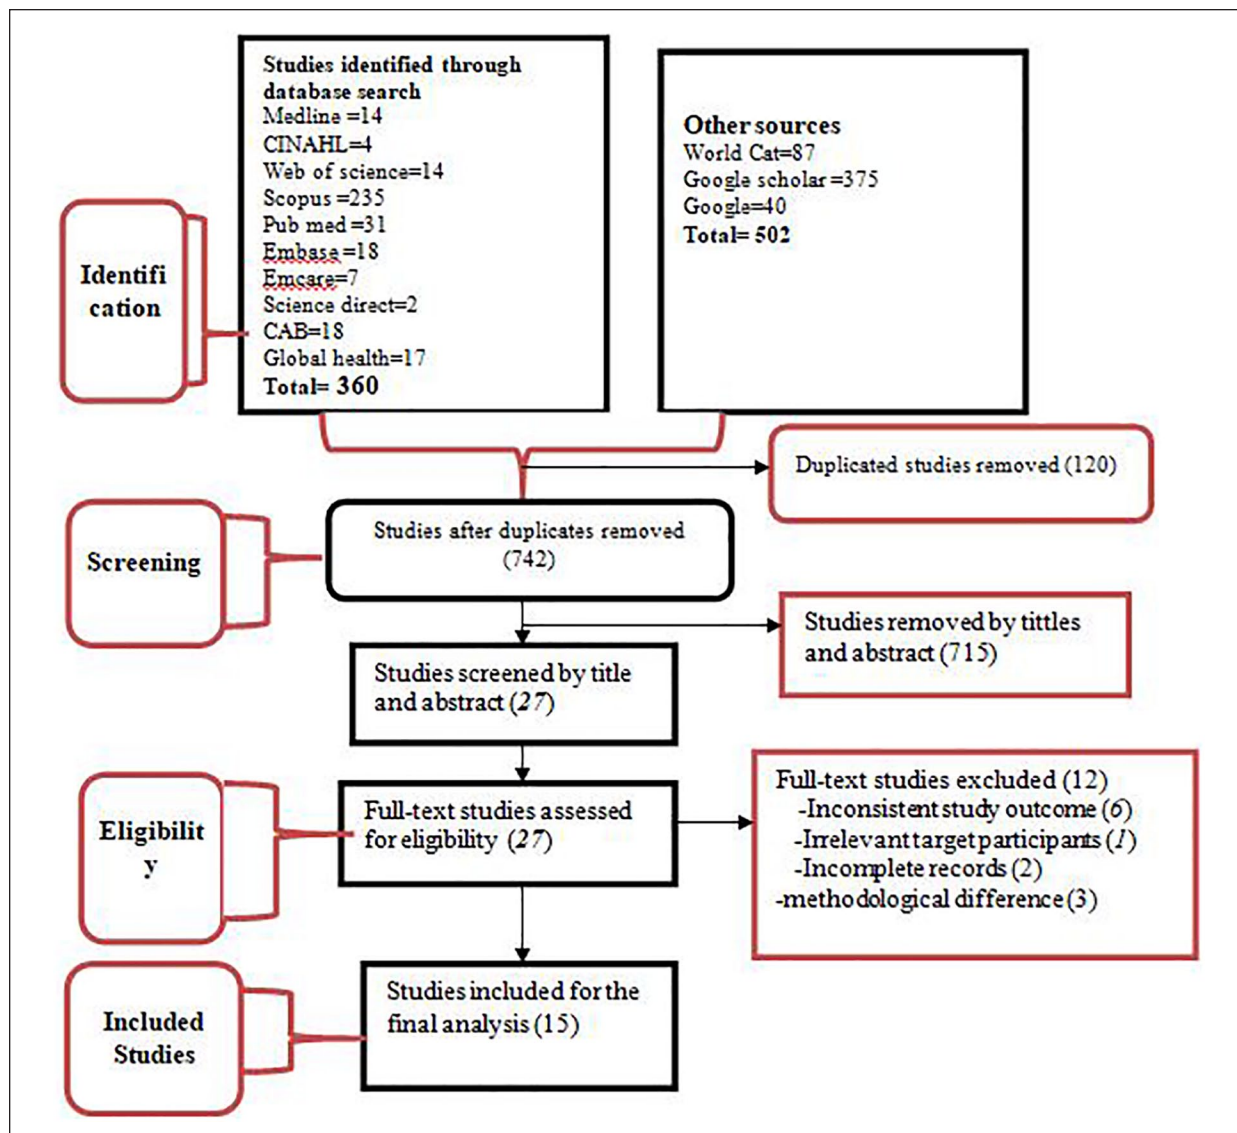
Studies identified through database search
Medline =14
CINAHL=4
Web of science=14
Scopus =235
Pub med =31
Embase=18
Emcare=7
Science direct=2
CAB=18
Global health=17
Total= 360

Other sources
World Cat=87
Google scholar=375
Google=40
Total= 502

Identifi cation

Duplicated studies removed (120)

Screening

Studies after duplicates removed (742)

Studies removed by tittles and abstract (715)

Studies screened by title and abstract (27)

Eligibilit y

Full-text studies assessed for eligibility (27)

Full-text studies excluded (12)
-Inconsistent study outcome (6)
-Irrelevant target participants (1)
-Incomplete records (2)
-methodological difference (3)

Included Studies

Studies included for the final analysis (15)